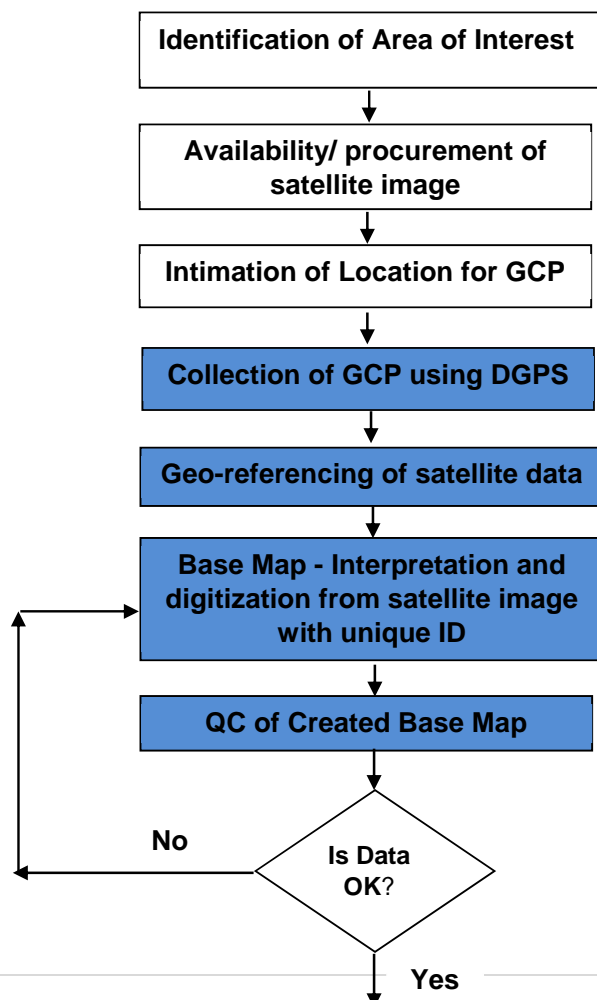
Identification of Area of Interest

Availability/ procurement of satellite image

Intimation of Location for GCP

Collection of GCP using DGPS

Geo-referencing of satellite data

Base Map - Interpretation and digitization from satellite image with unique ID

QC of Created Base Map

No

Is Data OK?

Yes